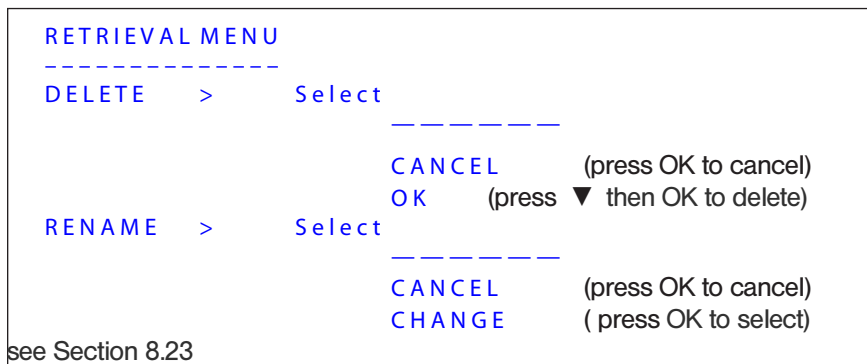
RETRIEVAL MENU
--------------
DELETE > Select
——————
CANCEL (press OK to cancel)
OK (press ▼ then OK to delete)
RENAME > Select
——————
CANCEL (press OK to cancel)
CHANGE ( press OK to select)

see Section 8.23